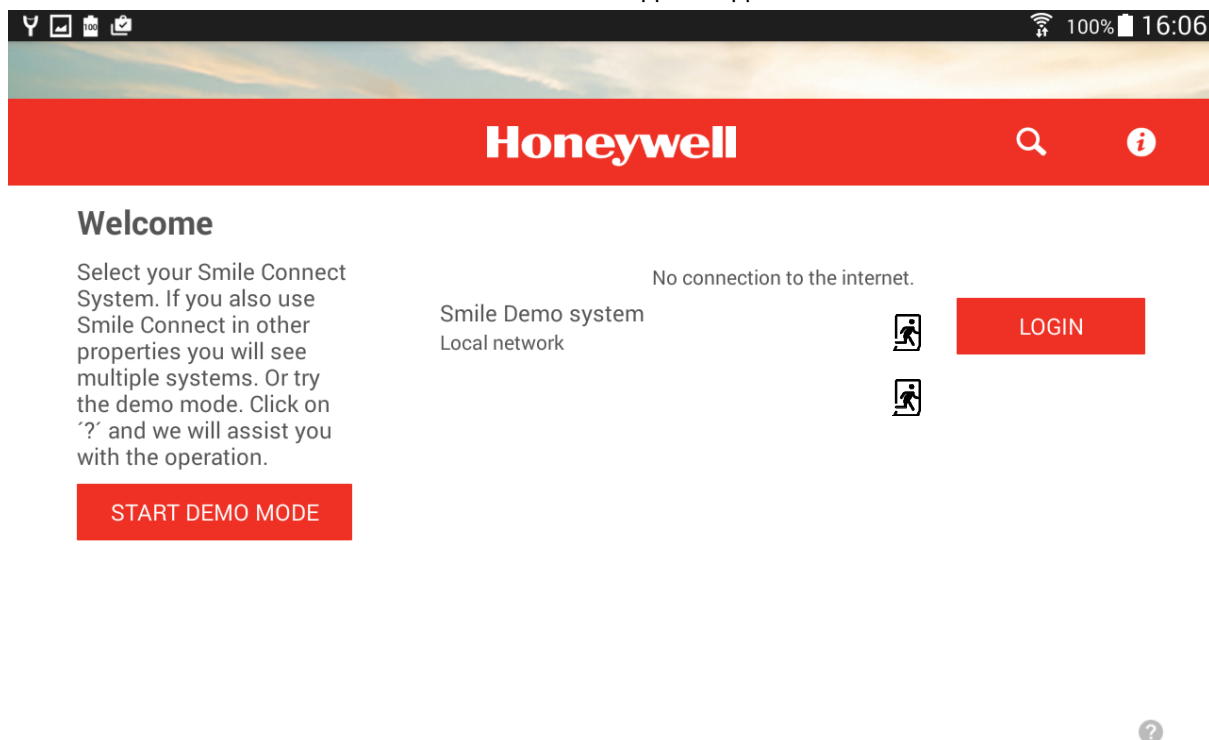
100% 16:06

Honeywell

Welcome

Select your Smile Connect System. If you also use Smile Connect in other properties you will see multiple systems. Or try the demo mode. Click on ´?´ and we will assist you with the operation.

START DEMO MODE

No connection to the internet.

Smile Demo system
Local network

LOGIN